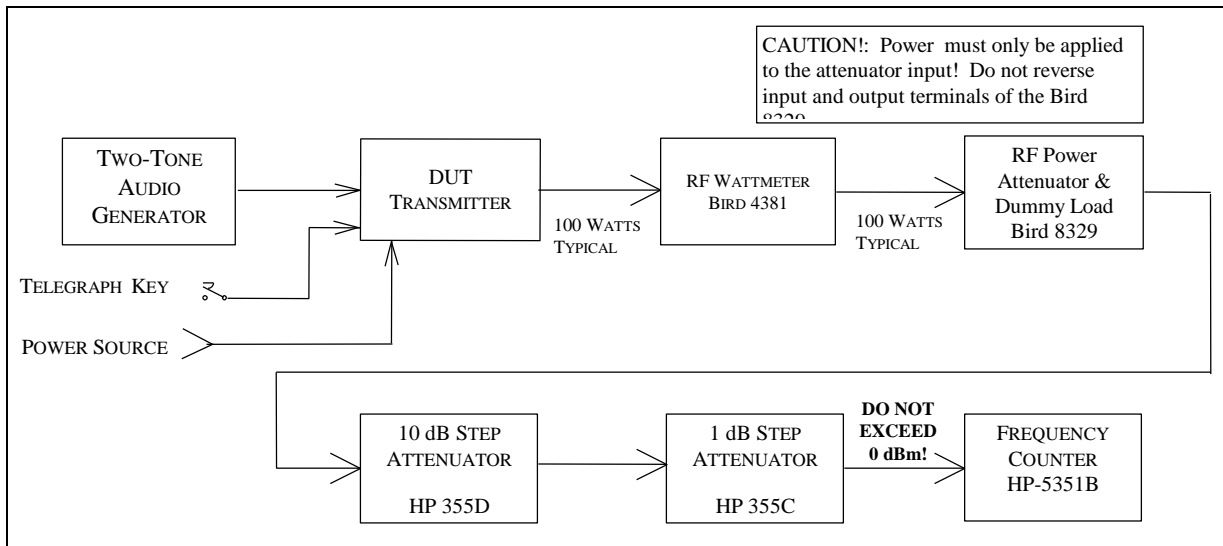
CAUTION!: Power must only be applied to the attenuator input! Do not reverse input and output terminals of the Bird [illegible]

Two-Tone Audio Generator

DUT Transmitter

100 Watts Typical

RF Wattmeter Bird 4381

100 Watts Typical

RF Power Attenuator & Dummy Load Bird 8329

Telegraph Key

Power Source

10 dB Step Attenuator HP 355D

1 dB Step Attenuator HP 355C

DO NOT EXCEED 0 dBm!

Frequency Counter HP-5351B